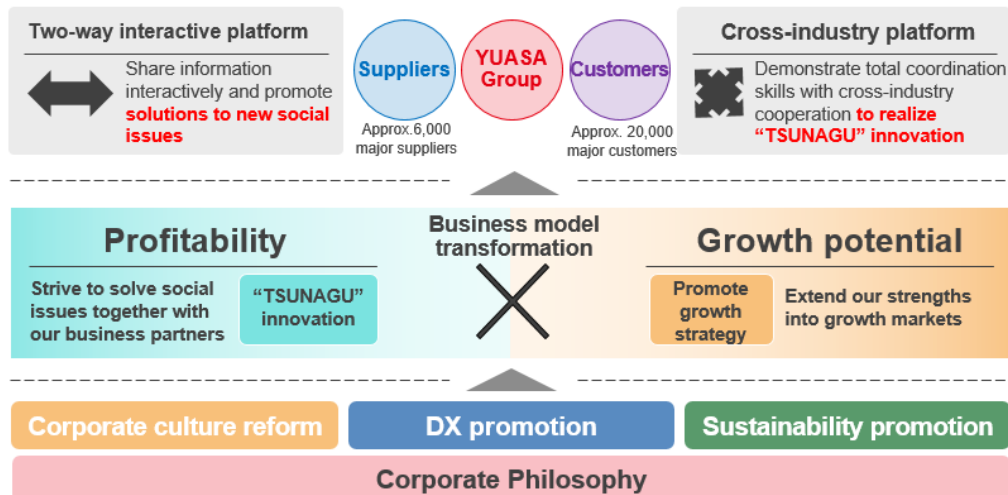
Two-way interactive platform

Share information interactively and promote solutions to new social issues

Suppliers

YUASA Group

Customers

Approx.6,000 major suppliers

Approx. 20,000 major customers

Cross-industry platform

Demonstrate total coordination skills with cross-industry cooperation to realize "TSUNAGU" innovation

Profitability

Business model transformation

Growth potential

Strive to solve social issues together with our business partners

"TSUNAGU" innovation

Promote growth strategy

Extend our strengths into growth markets

Corporate culture reform

DX promotion

Sustainability promotion

Corporate Philosophy